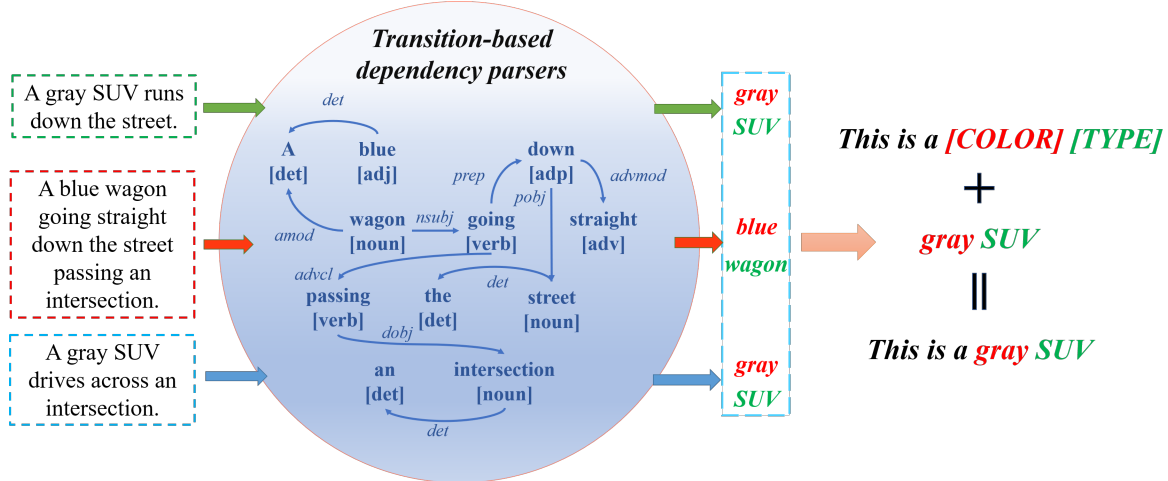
A gray SUV runs down the street.

A blue wagon going straight down the street passing an intersection.

A gray SUV drives across an intersection.

Transition-based dependency parsers

det

A
[det]

blue
[adj]

amod

wagon
[noun]

nsubj

going
[verb]

prep

down
[adp]

pobj

advmod

straight
[adv]

advcl

passing
[verb]

det

the
[det]

street
[noun]

dobj

an
[det]

intersection
[noun]

det

gray
SUV

blue
wagon

gray
SUV

This is a [COLOR] [TYPE]

+

gray SUV

||

This is a gray SUV